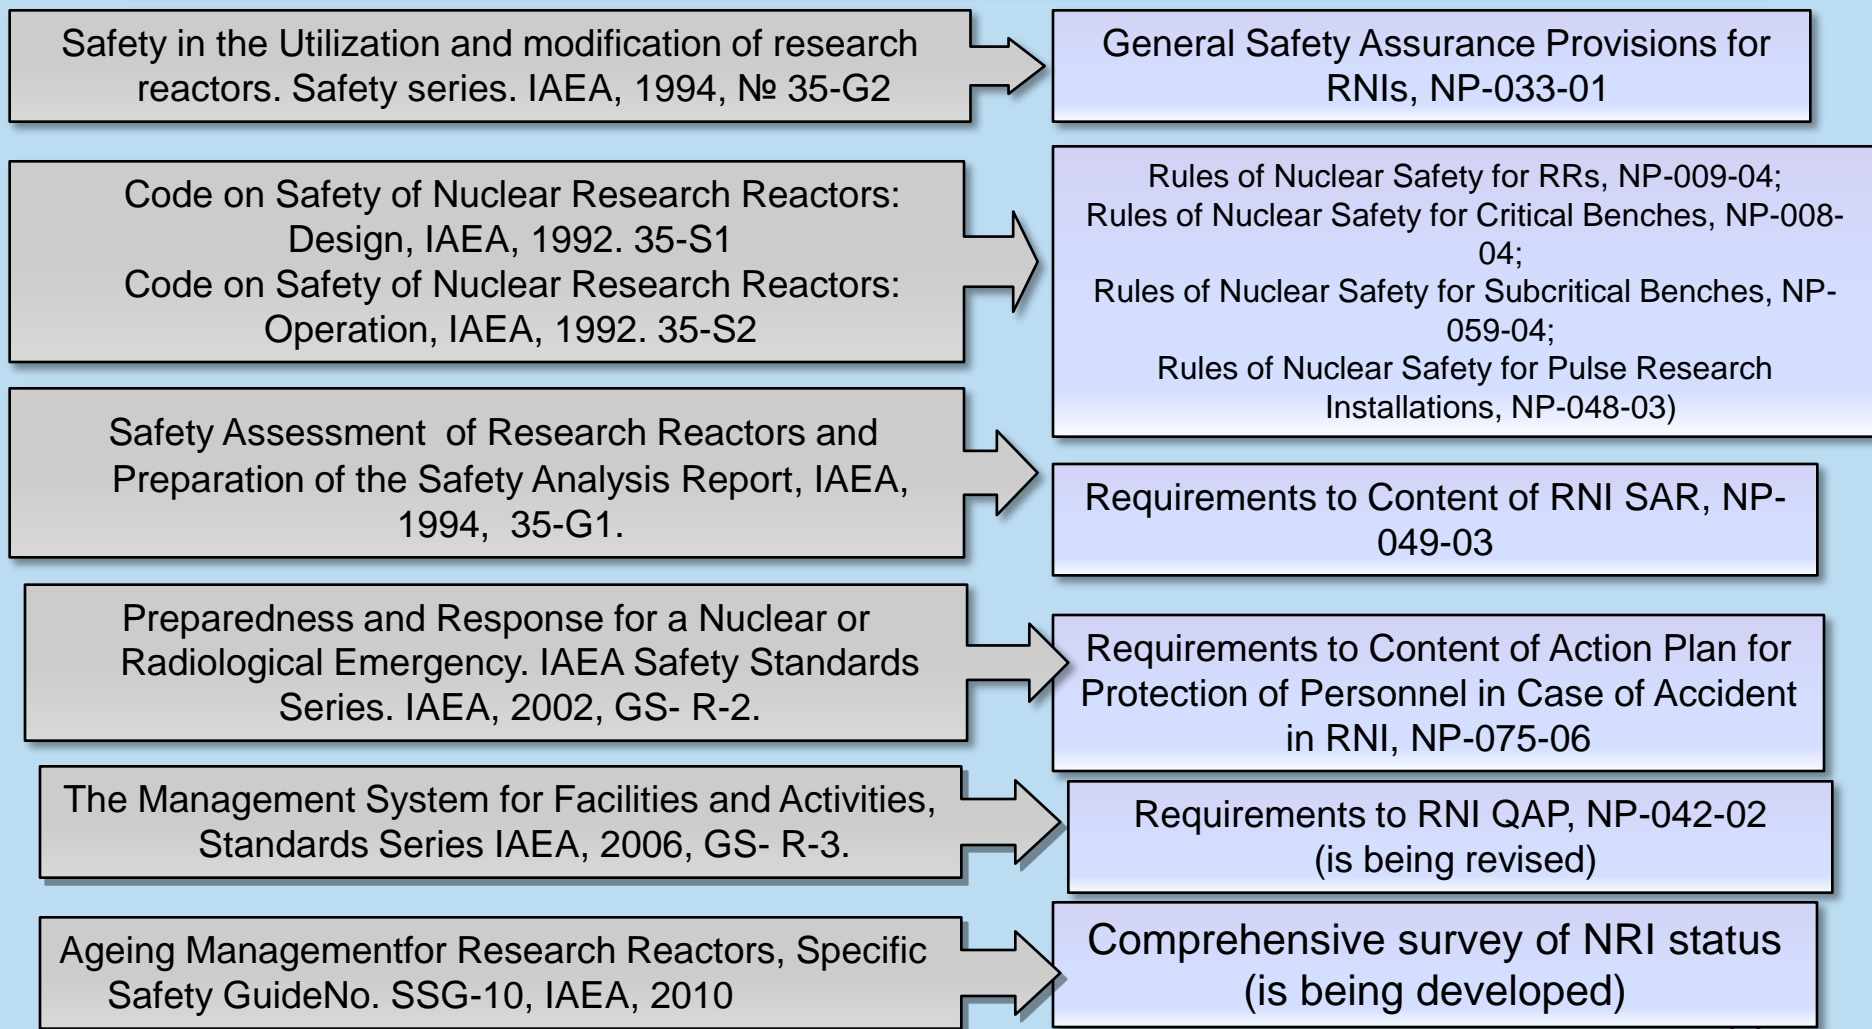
Safety in the Utilization and modification of research reactors. Safety series. IAEA, 1994, № 35-G2

General Safety Assurance Provisions for RNIs, NP-033-01

Code on Safety of Nuclear Research Reactors: Design, IAEA, 1992. 35-S1
Code on Safety of Nuclear Research Reactors: Operation, IAEA, 1992. 35-S2

Rules of Nuclear Safety for RRs, NP-009-04;
Rules of Nuclear Safety for Critical Benches, NP-008-04;
Rules of Nuclear Safety for Subcritical Benches, NP-059-04;
Rules of Nuclear Safety for Pulse Research Installations, NP-048-03)

Safety Assessment of Research Reactors and Preparation of the Safety Analysis Report, IAEA, 1994, 35-G1.

Requirements to Content of RNI SAR, NP-049-03

Preparedness and Response for a Nuclear or Radiological Emergency. IAEA Safety Standards Series. IAEA, 2002, GS- R-2.

Requirements to Content of Action Plan for Protection of Personnel in Case of Accident in RNI, NP-075-06

The Management System for Facilities and Activities, Standards Series IAEA, 2006, GS- R-3.

Requirements to RNI QAP, NP-042-02 (is being revised)

Ageing Managementfor Research Reactors, Specific Safety GuideNo. SSG-10, IAEA, 2010

Comprehensive survey of NRI status (is being developed)